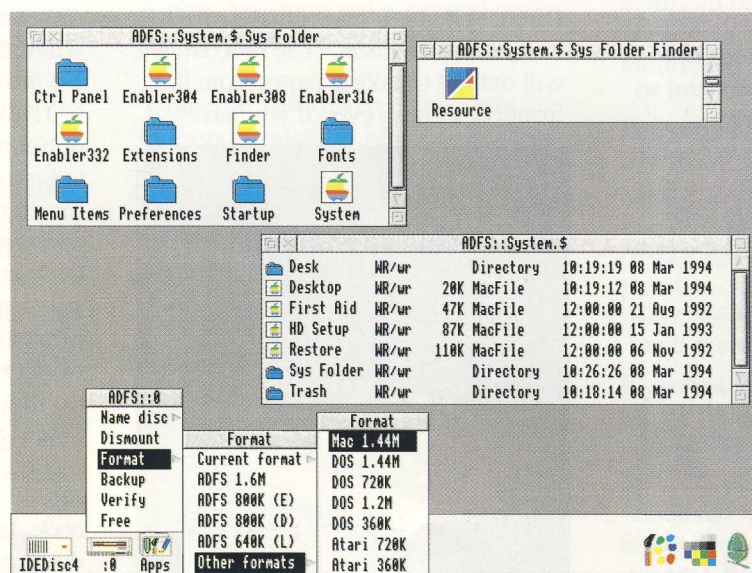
ADFS::System.$.Sys Folder

Ctrl Panel
Enabler304
Enabler308
Enabler316
Enabler332
Extensions
Finder
Fonts
Menu Items
Preferences
Startup
System

ADFS::System.$.Sys Folder.Finder

Resource

ADFS::System.$

| | | | | | |
|---|---|---|---|---|---|
| Desk | WR/wr | | Directory | 10:19:19 | 08 Mar 1994 |
| Desktop | WR/wr | 20K | MacFile | 10:19:12 | 08 Mar 1994 |
| First Aid | WR/wr | 47K | MacFile | 12:00:00 | 21 Aug 1992 |
| HD Setup | WR/wr | 87K | MacFile | 12:00:00 | 15 Jan 1993 |
| Restore | WR/wr | 110K | MacFile | 12:00:00 | 06 Nov 1992 |
| Sys Folder | WR/wr | | Directory | 10:26:26 | 08 Mar 1994 |
| Trash | WR/wr | | Directory | 10:18:14 | 08 Mar 1994 |

ADFS::0
Name disc
Dismount
Format
Backup
Verify
Free

Format
Current format
ADFS 1.6M
ADFS 800K (E)
ADFS 800K (D)
ADFS 640K (L)
Other formats

Format
Mac 1.44M
DOS 1.44M
DOS 720K
DOS 1.2M
DOS 360K
Atari 720K
Atari 360K

IDEDisc4
:0
Apps